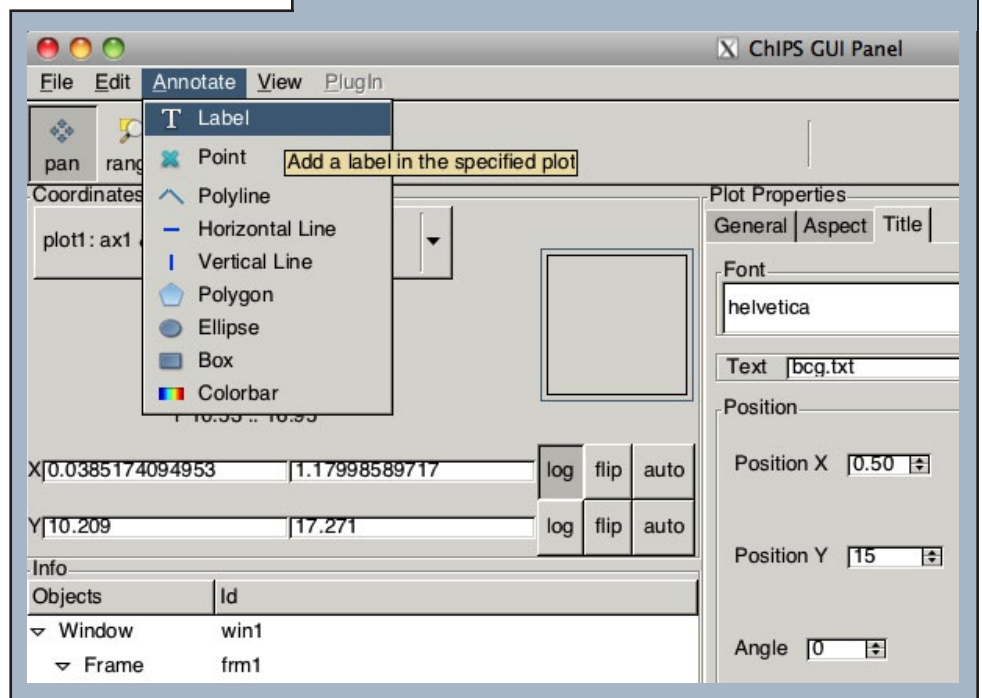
ChIPS GUI Panel

File Edit Annotate View PlugIn

pan rang

T Label
Point
Polyline
Horizontal Line
Vertical Line
Polygon
Ellipse
Box
Colorbar

Add a label in the specified plot

Coordinates

plot1: ax1

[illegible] 10.55 .. 16.95

X 0.0385174094953 1.17998589717 log flip auto

Y 10.209 17.271 log flip auto

Info

| Objects | Id |
|---|---|
| Window | win1 |
| Frame | frm1 |

Plot Properties

General Aspect Title

Font

helvetica

Text bcg.txt

Position

Position X 0.50

Position Y 15

Angle 0